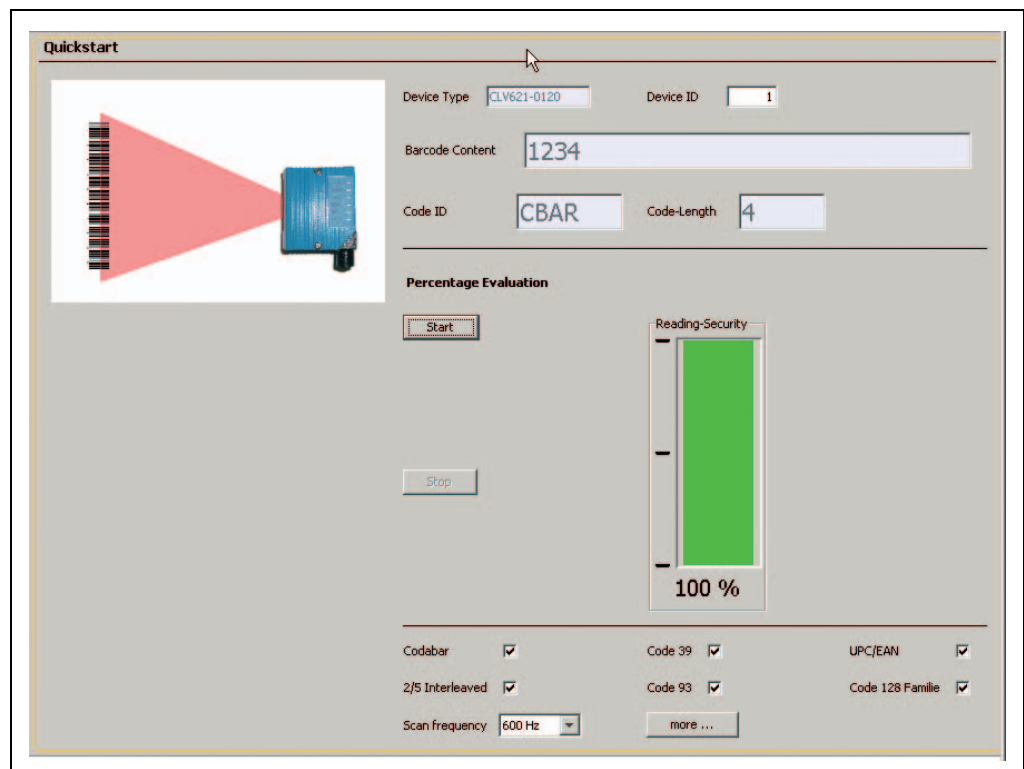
Quickstart

Device Type CLV621-0120

Device ID 1

Barcode Content 1234

Code ID CBAR

Code-Length 4

Percentage Evaluation

Start

Stop

Reading-Security

100 %

Codabar

Code 39

UPC/EAN

2/5 Interleaved

Code 93

Code 128 Familie

Scan frequency 600 Hz

more ...